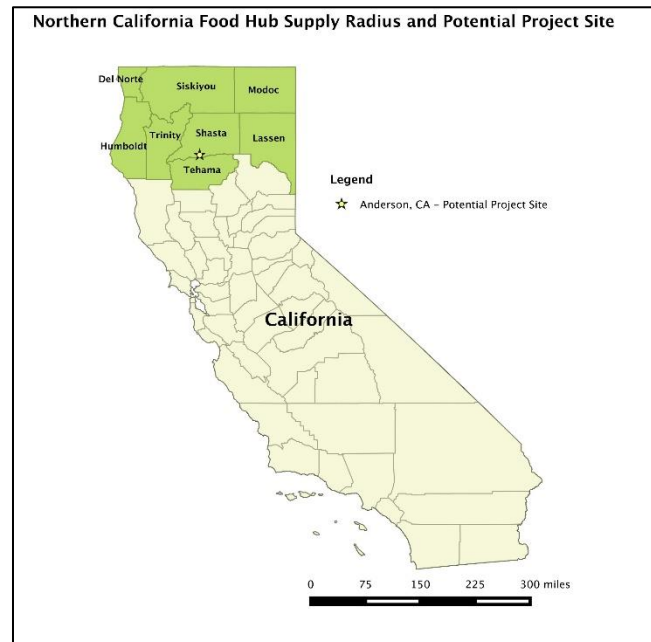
Northern California Food Hub Supply Radius and Potential Project Site

Del Norte
Siskiyou
Modoc
Trinity
Shasta
Lassen
Humboldt
Tehama

Legend
Anderson, CA - Potential Project Site

California

0 75 150 225 300 miles